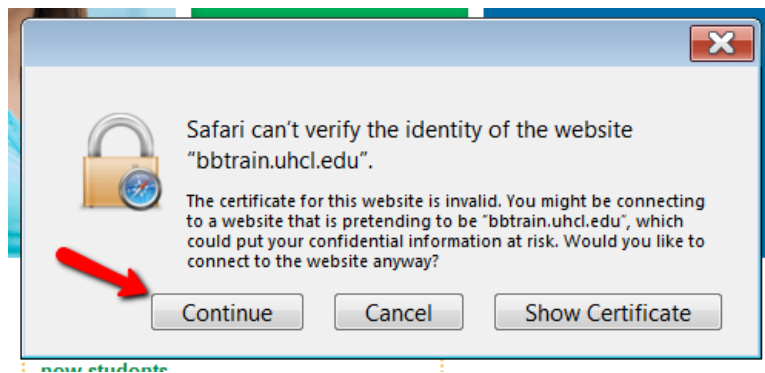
Safari can't verify the identity of the website "bbtrain.uhcl.edu".

The certificate for this website is invalid. You might be connecting to a website that is pretending to be "bbtrain.uhcl.edu", which could put your confidential information at risk. Would you like to connect to the website anyway?

Continue

Cancel

Show Certificate

new students